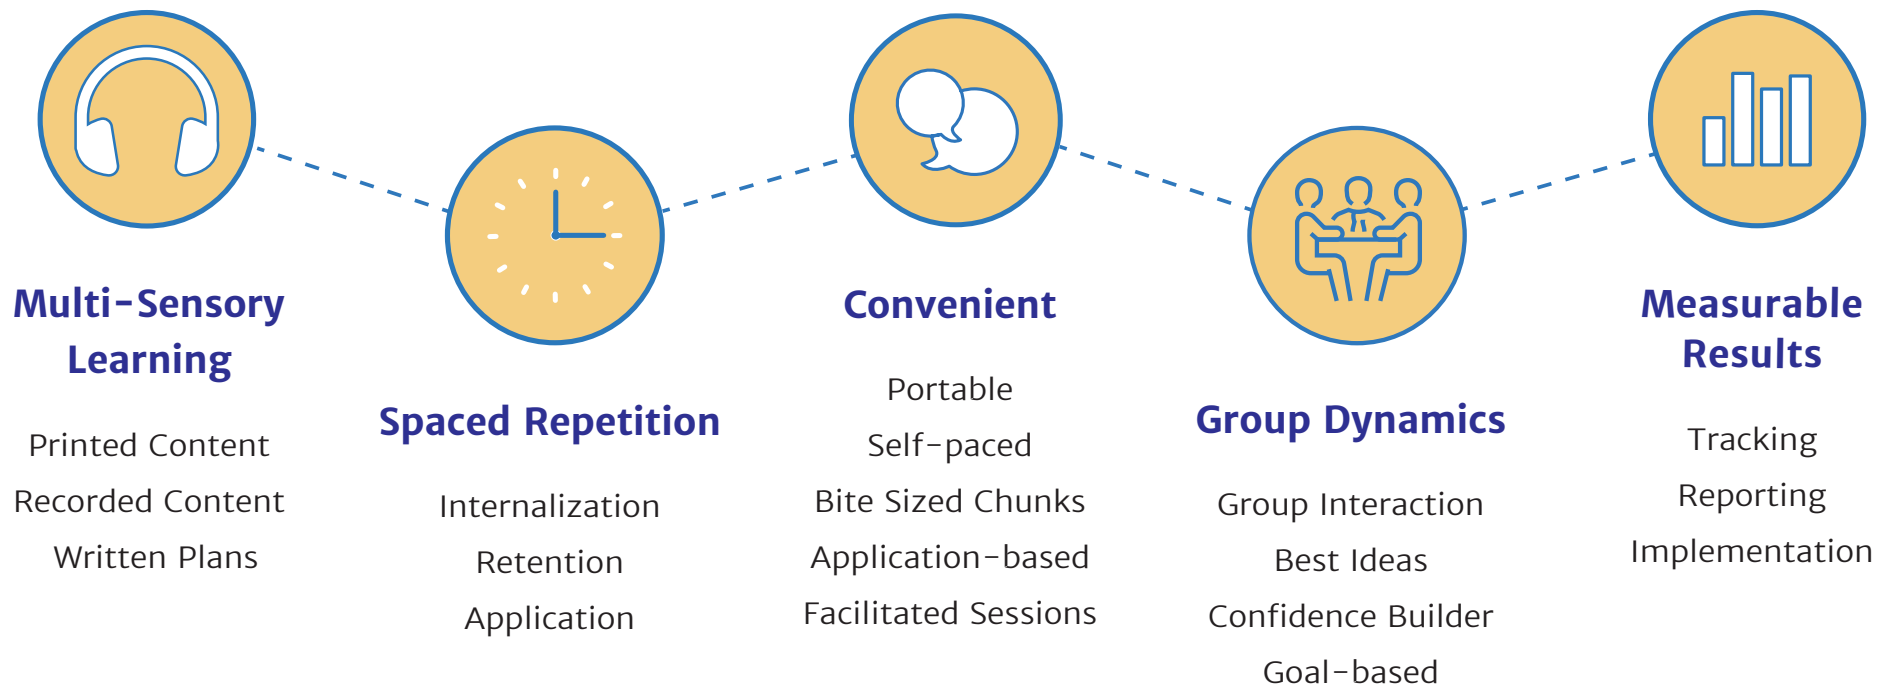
Multi-Sensory Learning

Printed Content

Recorded Content

Written Plans

Spaced Repetition

Internalization

Retention

Application

Convenient

Portable

Self-paced

Bite Sized Chunks

Application-based

Facilitated Sessions

Group Dynamics

Group Interaction

Best Ideas

Confidence Builder

Goal-based

Measurable Results

Tracking

Reporting

Implementation